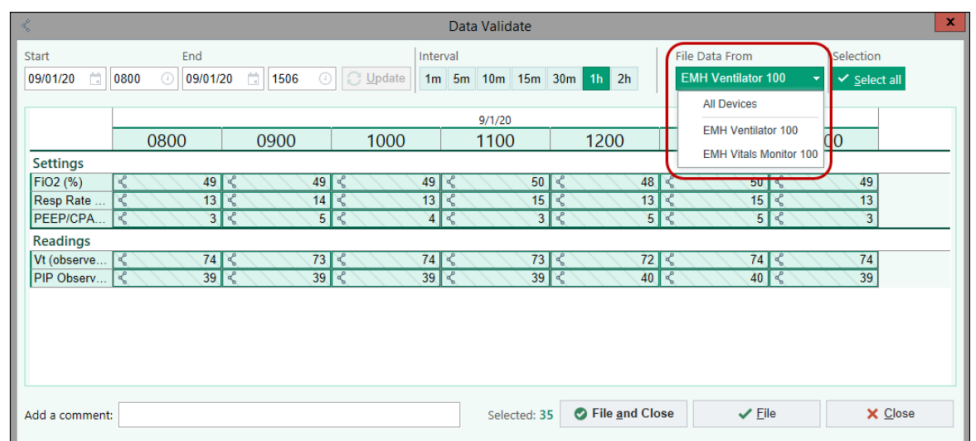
Data Validate

Start 09/01/20 0800 End 09/01/20 1506 Update

Interval 1m 5m 10m 15m 30m 1h 2h

File Data From EMH Ventilator 100

All Devices
EMH Ventilator 100
EMH Vitals Monitor 100

Selection Select all

9/1/20

| | 0800 | 0900 | 1000 | 1100 | 1200 | | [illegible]00 |
|---|---|---|---|---|---|---|---|
| Settings | | | | | | | |
| FiO2 (%) | 49 | 49 | 49 | 50 | 48 | 50 | 49 |
| Resp Rate ... | 13 | 14 | 13 | 15 | 13 | 15 | 13 |
| PEEP/CPA... | 3 | 5 | 4 | 3 | 5 | 5 | 3 |
| Readings | | | | | | | |
| Vt (observe... | 74 | 73 | 74 | 73 | 72 | 74 | 74 |
| PIP Observ... | 39 | 39 | 39 | 39 | 40 | 40 | 39 |

Add a comment:

Selected: 35

File and Close

File

Close